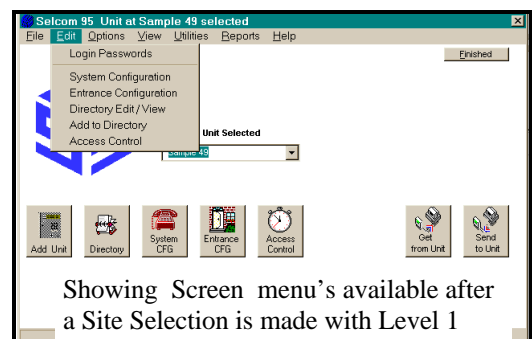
Selcom 95 Unit at Sample 49 selected

File Edit Options View Utilities Reports Help

Finished

Login Passwords

System Configuration
Entrance Configuration
Directory Edit / View
Add to Directory
Access Control

Unit Selected

Sample 49

Add Unit
Directory
System CFG
Entrance CFG
Access Control
Get from Unit
Send to Unit

Showing Screen menu's available after a Site Selection is made with Level 1